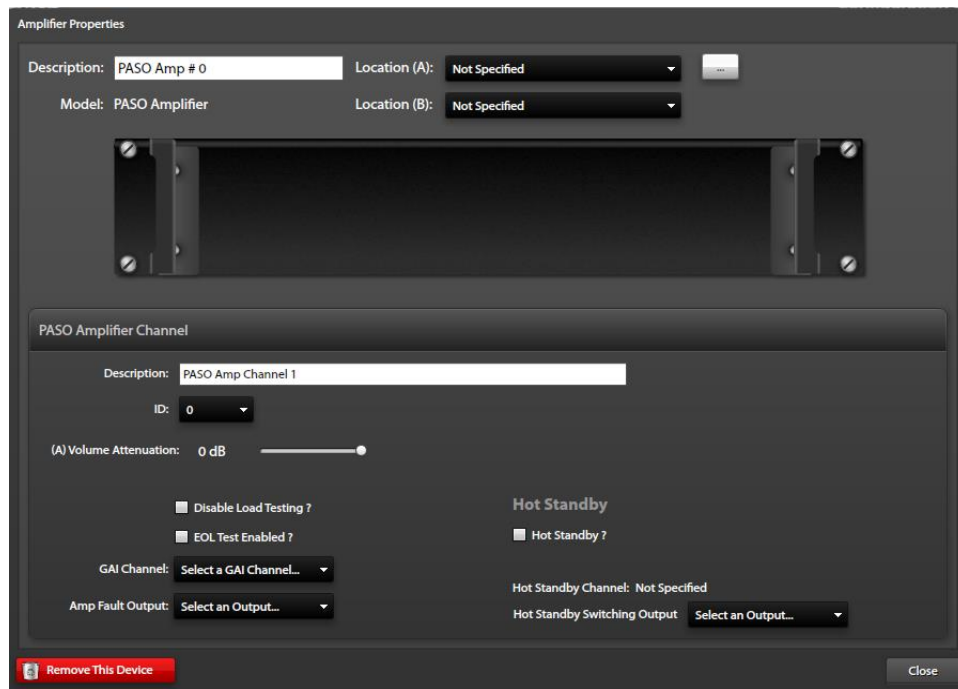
Amplifier Properties

Description: PASO Amp # 0

Location (A): Not Specified

...

Model: PASO Amplifier

Location (B): Not Specified

PASO Amplifier Channel

Description: PASO Amp Channel 1

ID: 0

(A) Volume Attenuation: 0 dB

Disable Load Testing ?

EOL Test Enabled ?

GAI Channel: Select a GAI Channel...

Amp Fault Output: Select an Output...

Hot Standby

Hot Standby ?

Hot Standby Channel: Not Specified

Hot Standby Switching Output Select an Output...

Remove This Device

Close